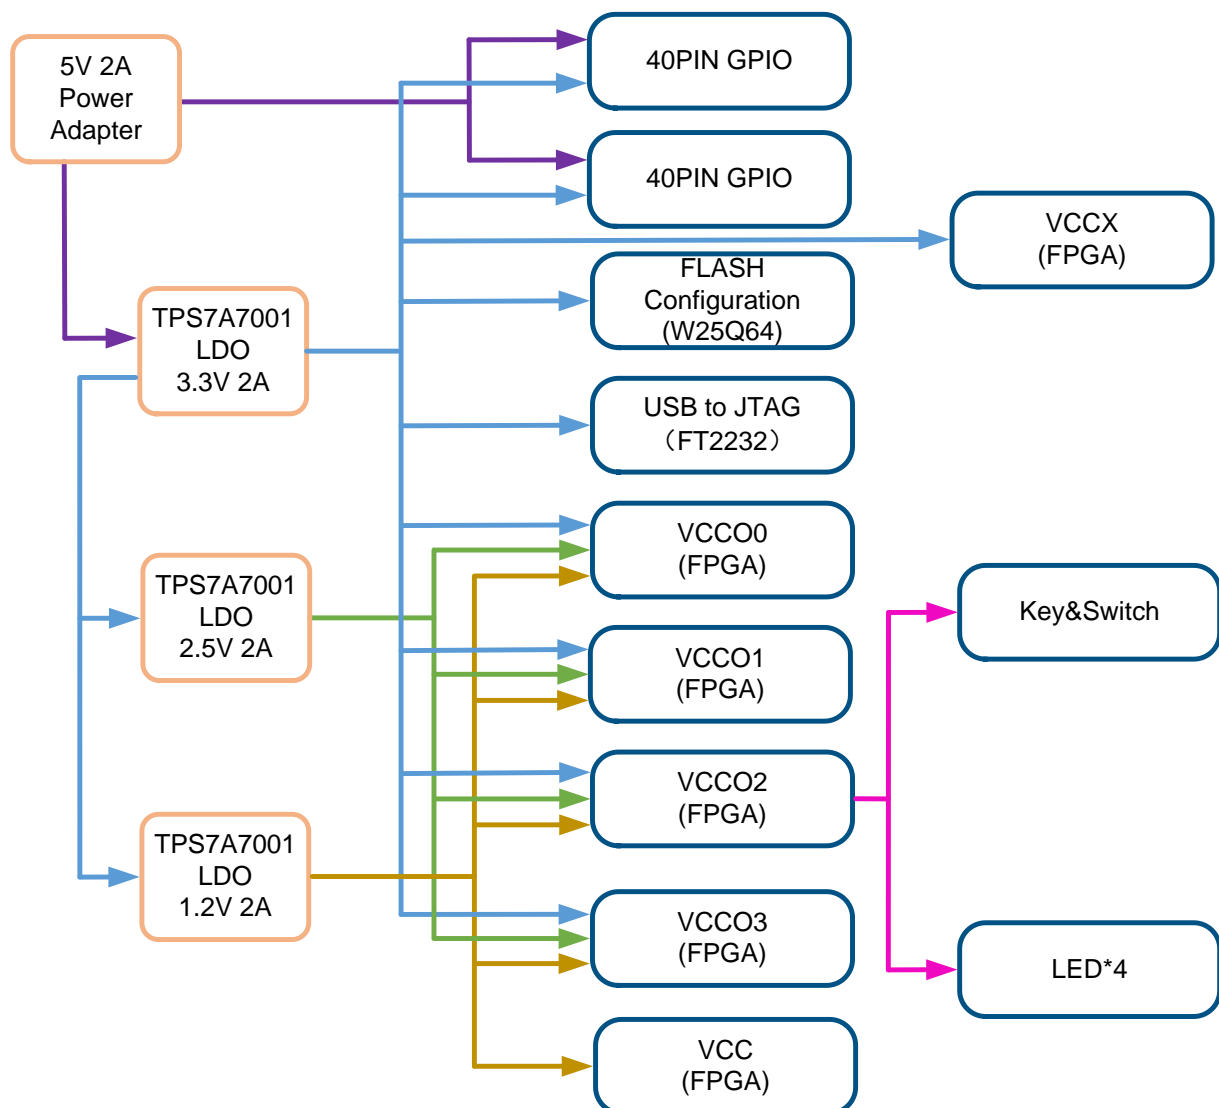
5V 2A
Power
Adapter

40PIN GPIO

40PIN GPIO

VCCX
(FPGA)

TPS7A7001
LDO
3.3V 2A

FLASH
Configuration
(W25Q64)

USB to JTAG
（FT2232）

VCCO0
(FPGA)

TPS7A7001
LDO
2.5V 2A

Key&Switch

VCCO1
(FPGA)

VCCO2
(FPGA)

TPS7A7001
LDO
1.2V 2A

VCCO3
(FPGA)

LED*4

VCC
(FPGA)